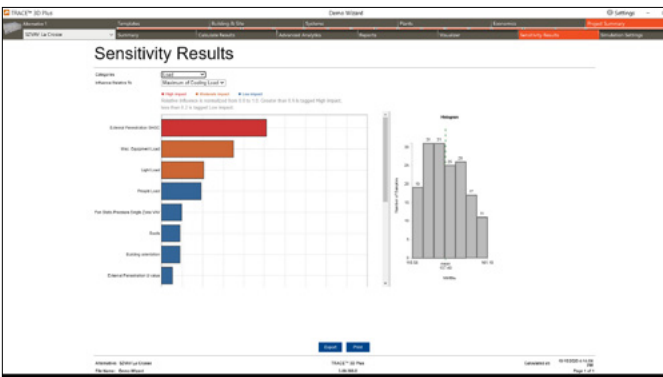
TRACE™ 3D Plus

Demo Wizard

Settings

Alternative 1

Templates

Building & Site

Systems

Plants

Economics

Project Summary

SDWW La Crosse

Summary

Calculate Results

Advanced Analytics

Reports

Visualizer

Sensitivity Results

Simulation Settings

Sensitivity Results

Categories: Load

Influence Relative To: Maximum of Cooling Load

● High impact ● Moderate impact ● Low impact

Relative Influence is normalized from 0.0 to 1.0. Greater than 0.5 is tagged High impact, less than 0.2 is tagged Low impact.

External Fenestration SHGC

Misc. Equipment Load

Light Load

People Load

Fan Static Pressure Single Zone VAV

Roofs

Building orientation

External Fenestration U-value

Histogram

Number of Simulations

Cooling

Export

Print

Alternative: SDWW La Crosse

File Name: Demo Wizard

TRACE™ 3D Plus

Calculated on

Page 1 of 1